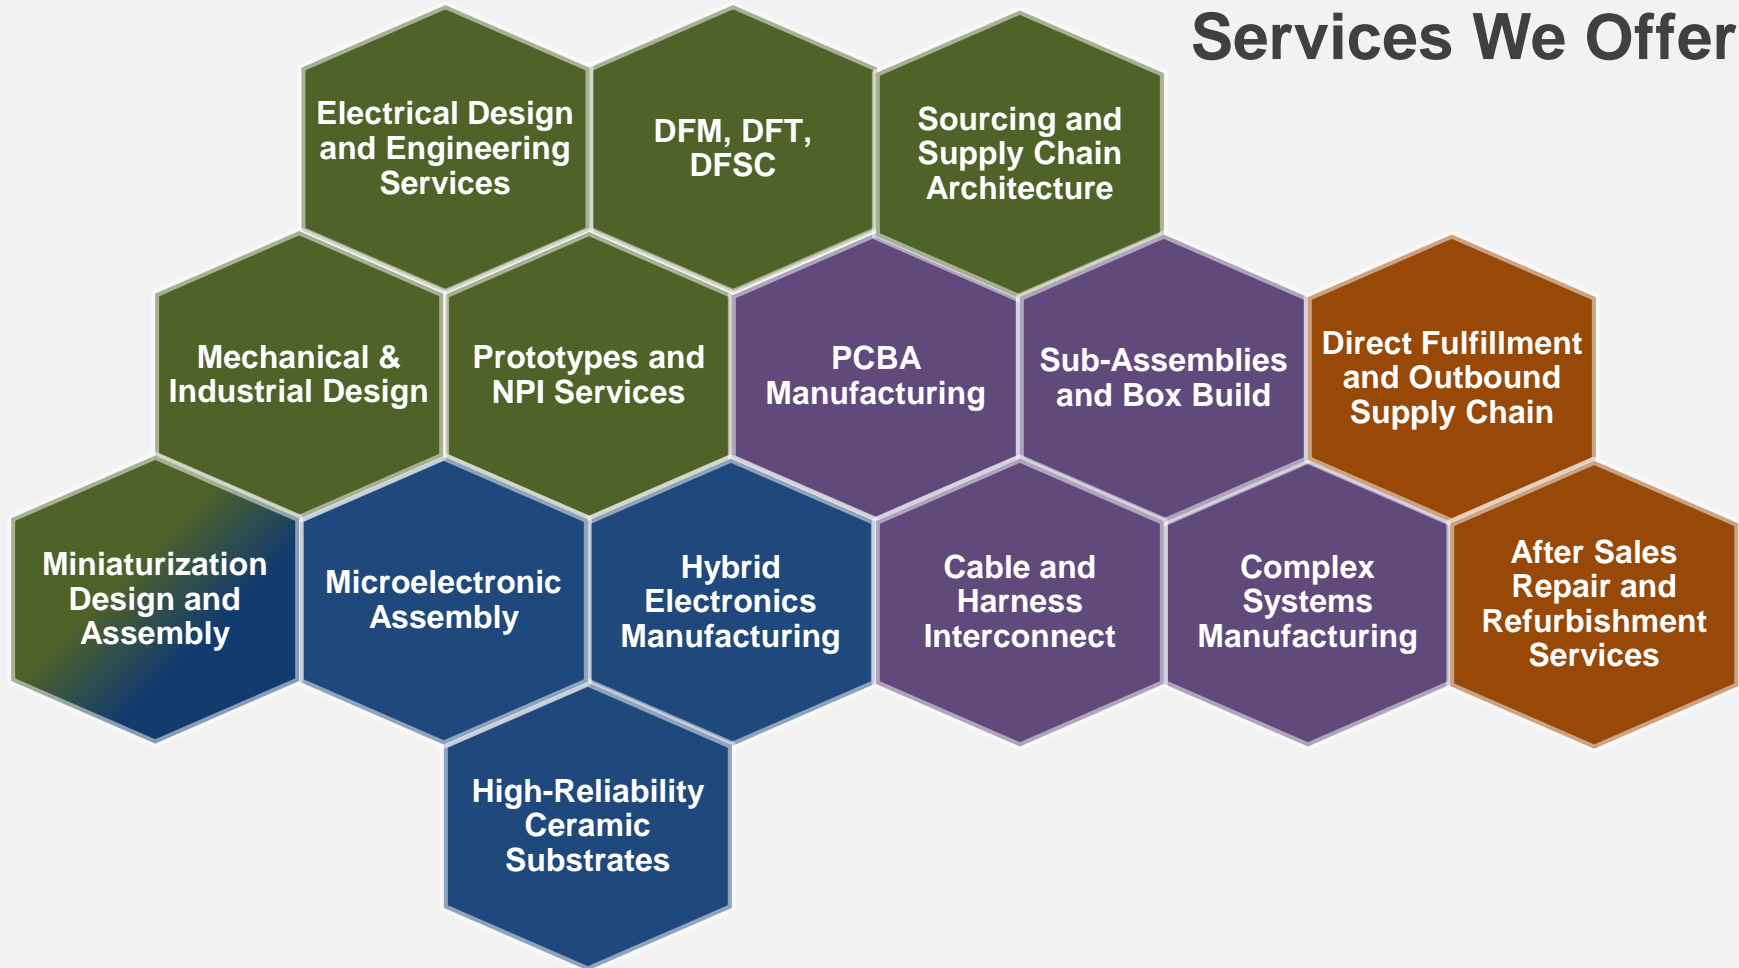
Services We Offer

Electrical Design and Engineering Services

DFM, DFT, DFSC

Sourcing and Supply Chain Architecture

Mechanical & Industrial Design

Prototypes and NPI Services

PCBA Manufacturing

Sub-Assemblies and Box Build

Direct Fulfillment and Outbound Supply Chain

Miniaturization Design and Assembly

Microelectronic Assembly

Hybrid Electronics Manufacturing

Cable and Harness Interconnect

Complex Systems Manufacturing

After Sales Repair and Refurbishment Services

High-Reliability Ceramic Substrates